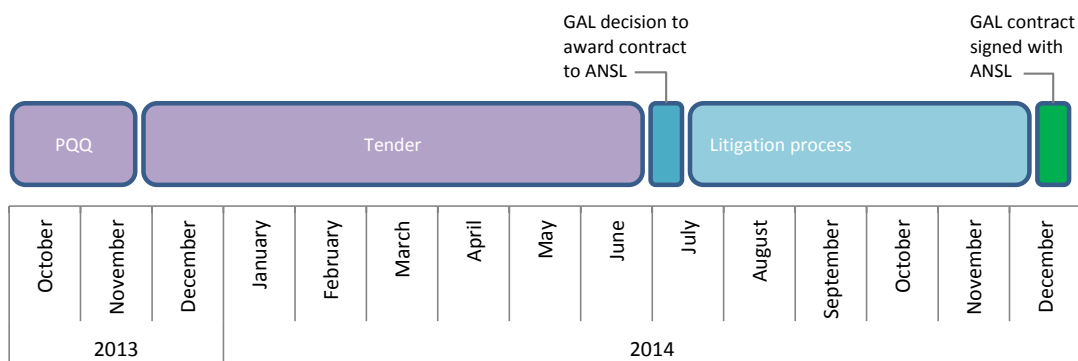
GAL decision to award contract to ANSL

GAL contract signed with ANSL

PQQ

Tender

Litigation process

October
November
December
January
February
March
April
May
June
July
August
September
October
November
December

2013
2014